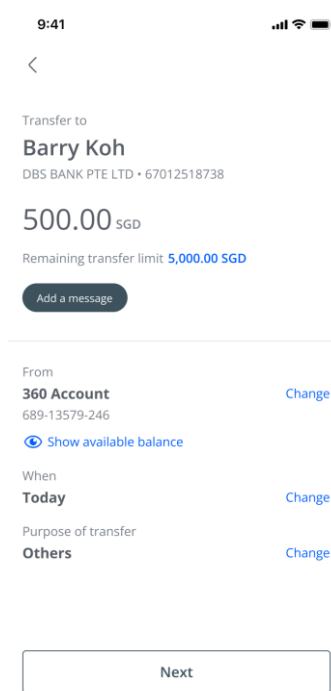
9:41

<

Transfer to

Barry Koh

DBS BANK PTE LTD • 67012518738

500.00 SGD

Remaining transfer limit 5,000.00 SGD

Add a message

From

360 Account

689-13579-246

Change

Show available balance

When

Today

Change

Purpose of transfer

Others

Change

Next